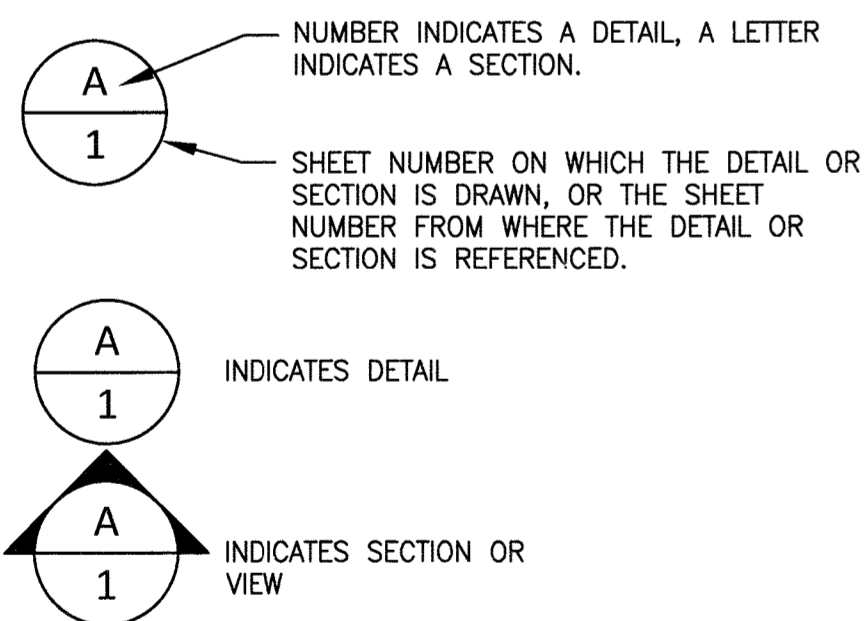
A
1

NUMBER INDICATES A DETAIL, A LETTER INDICATES A SECTION.

SHEET NUMBER ON WHICH THE DETAIL OR SECTION IS DRAWN, OR THE SHEET NUMBER FROM WHERE THE DETAIL OR SECTION IS REFERENCED.

A
1

INDICATES DETAIL

A
1

INDICATES SECTION OR VIEW